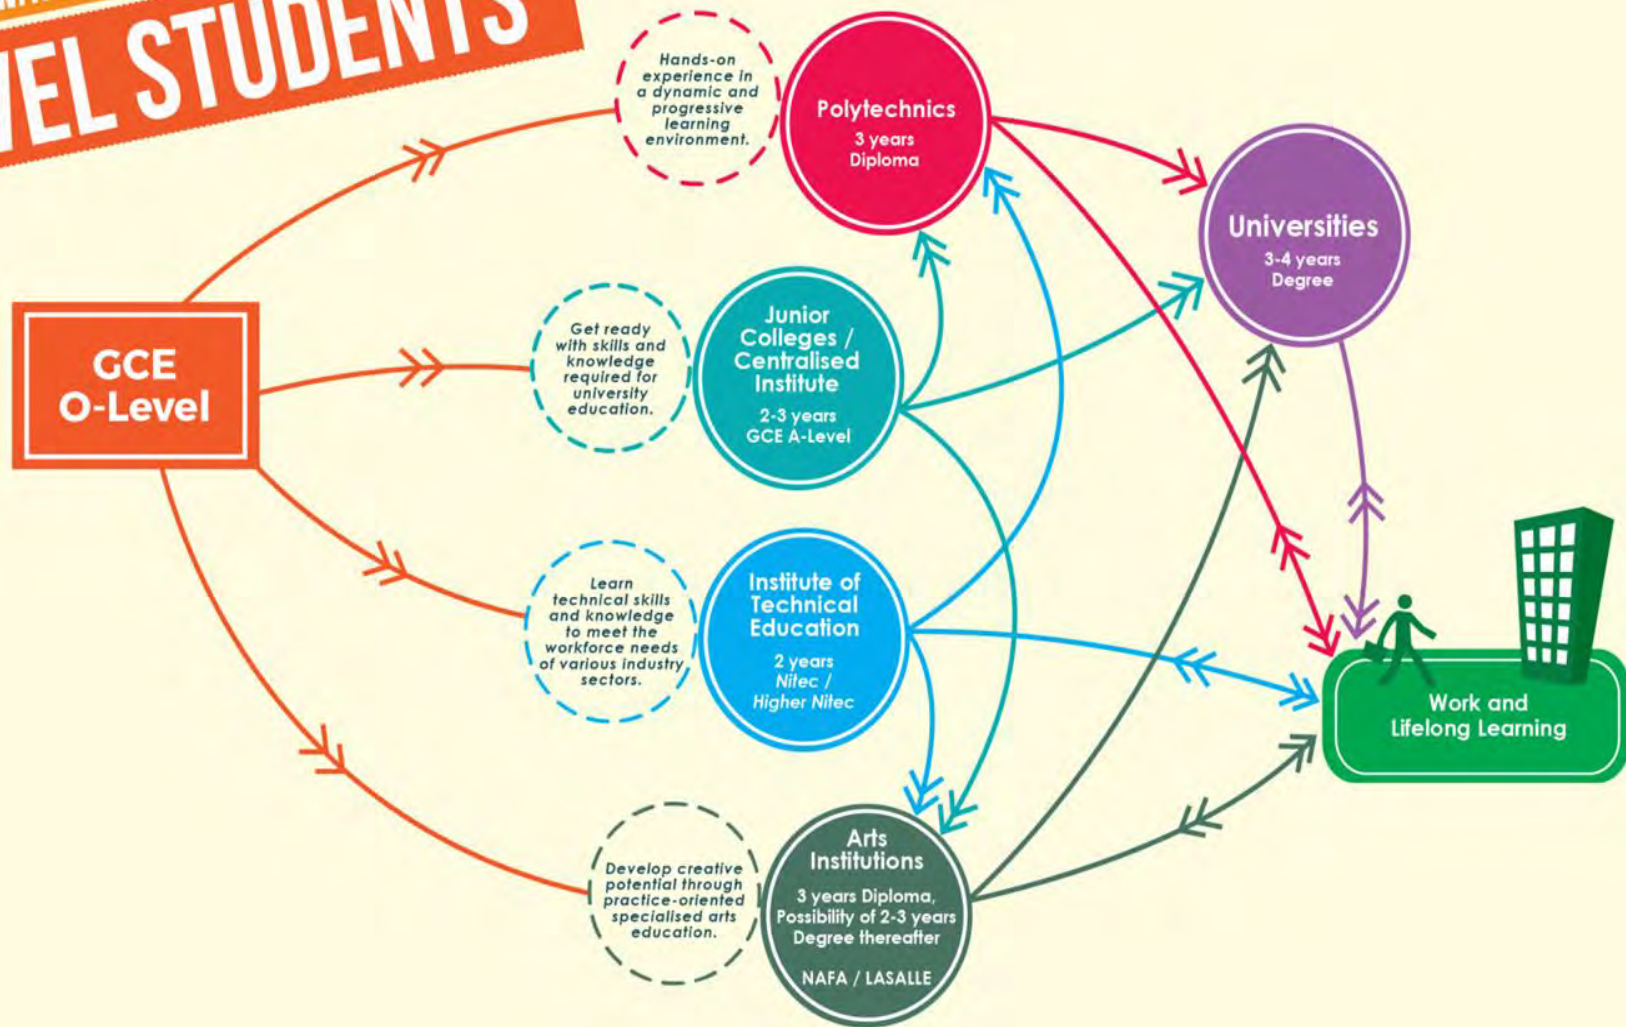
VEL STUDENTS

GCE O-Level

Hands-on experience in a dynamic and progressive learning environment.

Polytechnics
3 years
Diploma

Universities
3-4 years
Degree

Get ready with skills and knowledge required for university education.

Junior Colleges / Centralised Institute
2-3 years
GCE A-Level

Learn technical skills and knowledge to meet the workforce needs of various industry sectors.

Institute of Technical Education
2 years
Nitec / Higher Nitec

Work and Lifelong Learning

Develop creative potential through practice-oriented specialised arts education.

Arts Institutions
3 years Diploma, Possibility of 2-3 years Degree thereafter
NAFA / LASALLE